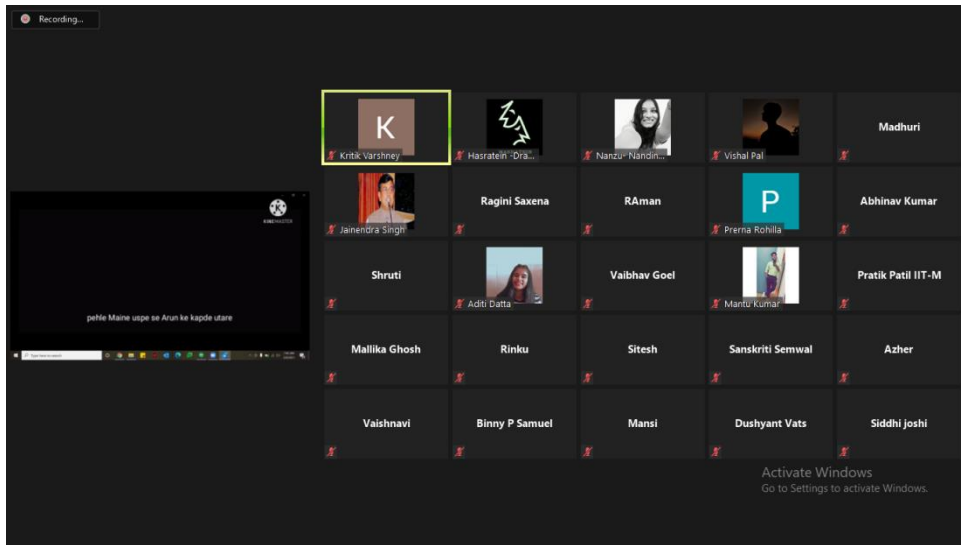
Recording...

KINEMASTER

pehle Maine uspe se Arun ke kapde utare

K
Kritik Varshney

Hasratein -Dra...

Nanzu- Nandin...

Vishal Pal

Madhuri

Jainendra Singh

Ragini Saxena

RAman

P
Prerna Rohilla

Abhinav Kumar

Shruti

Aditi Datta

Vaibhav Goel

Mantu Kumar

Pratik Patil IIT-M

Mallika Ghosh

Rinku

Sitesh

Sanskriti Semwal

Azher

Vaishnavi

Binny P Samuel

Mansi

Dushyant Vats

Siddhi joshi

Activate Windows
Go to Settings to activate Windows.